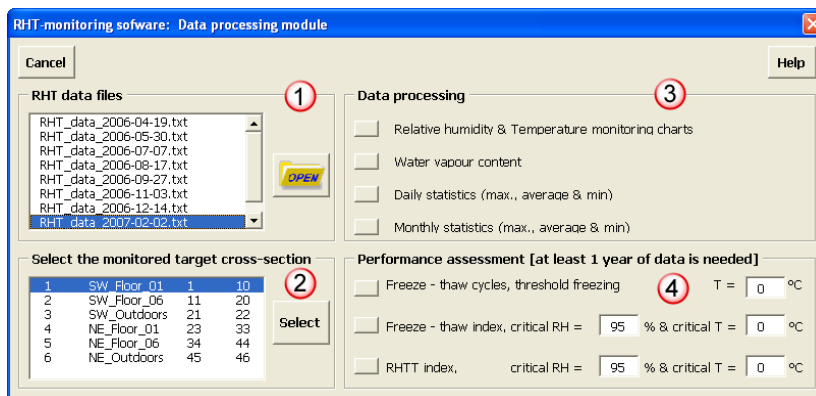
RHT-monitoring sofware: Data processing module

Cancel

Help

RHT data files

1

RHT_data_2006-04-19.txt
RHT_data_2006-05-30.txt
RHT_data_2006-07-07.txt
RHT_data_2006-08-17.txt
RHT_data_2006-09-27.txt
RHT_data_2006-11-03.txt
RHT_data_2006-12-14.txt
RHT_data_2007-02-02.txt

OPEN

Data processing

3

Relative humidity & Temperature monitoring charts

Water vapour content

Daily statistics (max., average & min)

Monthly statistics (max., average & min)

Select the monitored target cross-section

2

| 1 | SW_Floor_01 | 1 | 10 |
|---|---|---|---|
| 2 | SW_Floor_06 | 11 | 20 |
| 3 | SW_Outdoors | 21 | 22 |
| 4 | NE_Floor_01 | 23 | 33 |
| 5 | NE_Floor_06 | 34 | 44 |
| 6 | NE_Outdoors | 45 | 46 |

Select

Performance assessment [at least 1 year of data is needed]

Freeze - thaw cycles, threshold freezing

4

T = 0 ºC

Freeze - thaw index, critical RH = 95 % & critical T = 0 ºC

RHTT index, critical RH = 95 % & critical T = 0 ºC